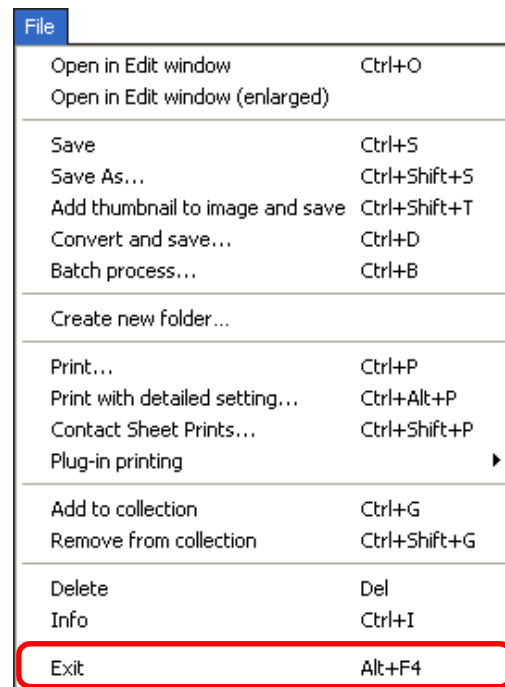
File

| | |
|---|---|
| Open in Edit window | Ctrl+O |
| Open in Edit window (enlarged) | |
| Save | Ctrl+S |
| Save As... | Ctrl+Shift+S |
| Add thumbnail to image and save | Ctrl+Shift+T |
| Convert and save... | Ctrl+D |
| Batch process... | Ctrl+B |
| Create new folder... | |
| Print... | Ctrl+P |
| Print with detailed setting... | Ctrl+Alt+P |
| Contact Sheet Prints... | Ctrl+Shift+P |
| Plug-in printing | |
| Add to collection | Ctrl+G |
| Remove from collection | Ctrl+Shift+G |
| Delete | Del |
| Info | Ctrl+I |
| Exit | Alt+F4 |